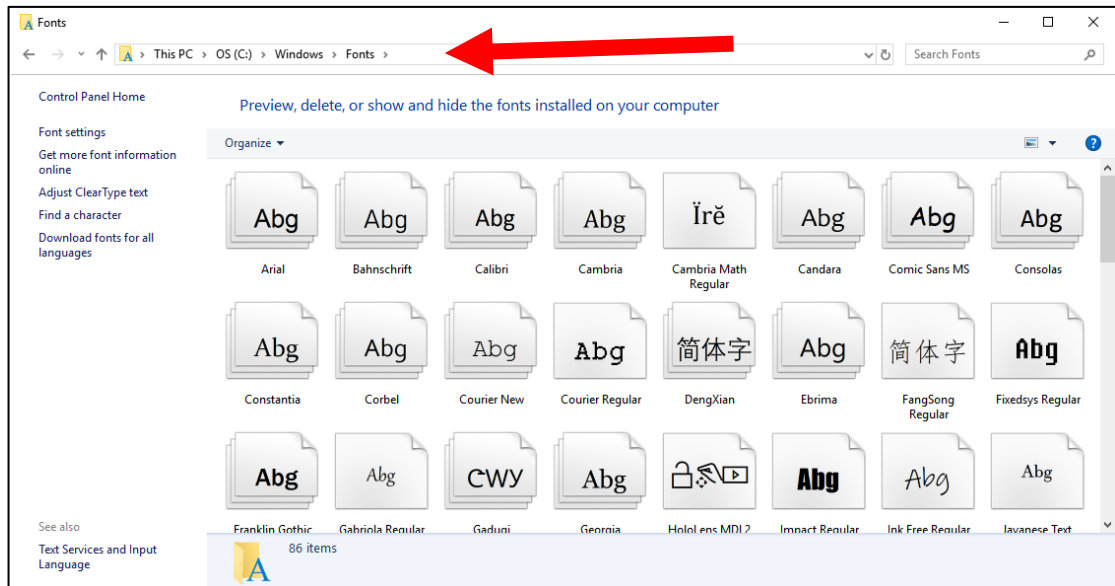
Fonts

This PC › OS (C:) › Windows › Fonts ›

Search Fonts

Control Panel Home

Font settings

Get more font information online

Adjust ClearType text

Find a character

Download fonts for all languages

See also

Text Services and Input Language

Preview, delete, or show and hide the fonts installed on your computer

Organize ▾

Abg
Arial

Abg
Bahnschrift

Abg
Calibri

Abg
Cambria

Ïrĕ
Cambria Math Regular

Abg
Candara

Abg
Comic Sans MS

Abg
Consolas

Abg
Constantia

Abg
Corbel

Abg
Courier New

Abg
Courier Regular

简体字
DengXian

Abg
Ebrima

简体字
FangSong Regular

Abg
Fixedsys Regular

Abg
Franklin Gothic

Abg
Gabriola Regular

CWY
Gadugi

Abg
Georgia

HoloLens MDL2

Abg
Impact Regular

Abg
Ink Free Regular

Abg
Javanese Text

86 items